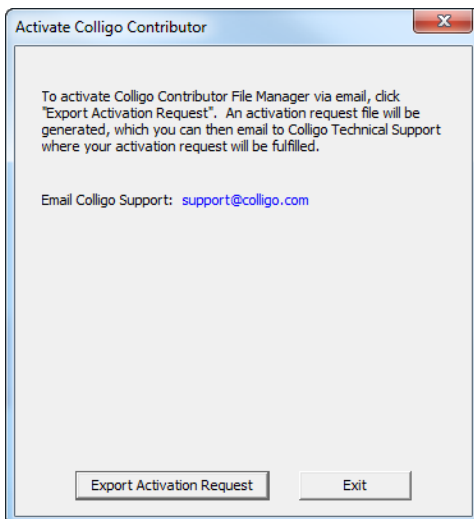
Activate Colligo Contributor

To activate Colligo Contributor File Manager via email, click "Export Activation Request". An activation request file will be generated, which you can then email to Colligo Technical Support where your activation request will be fulfilled.

Email Colligo Support: support@colligo.com

Export Activation Request

Exit